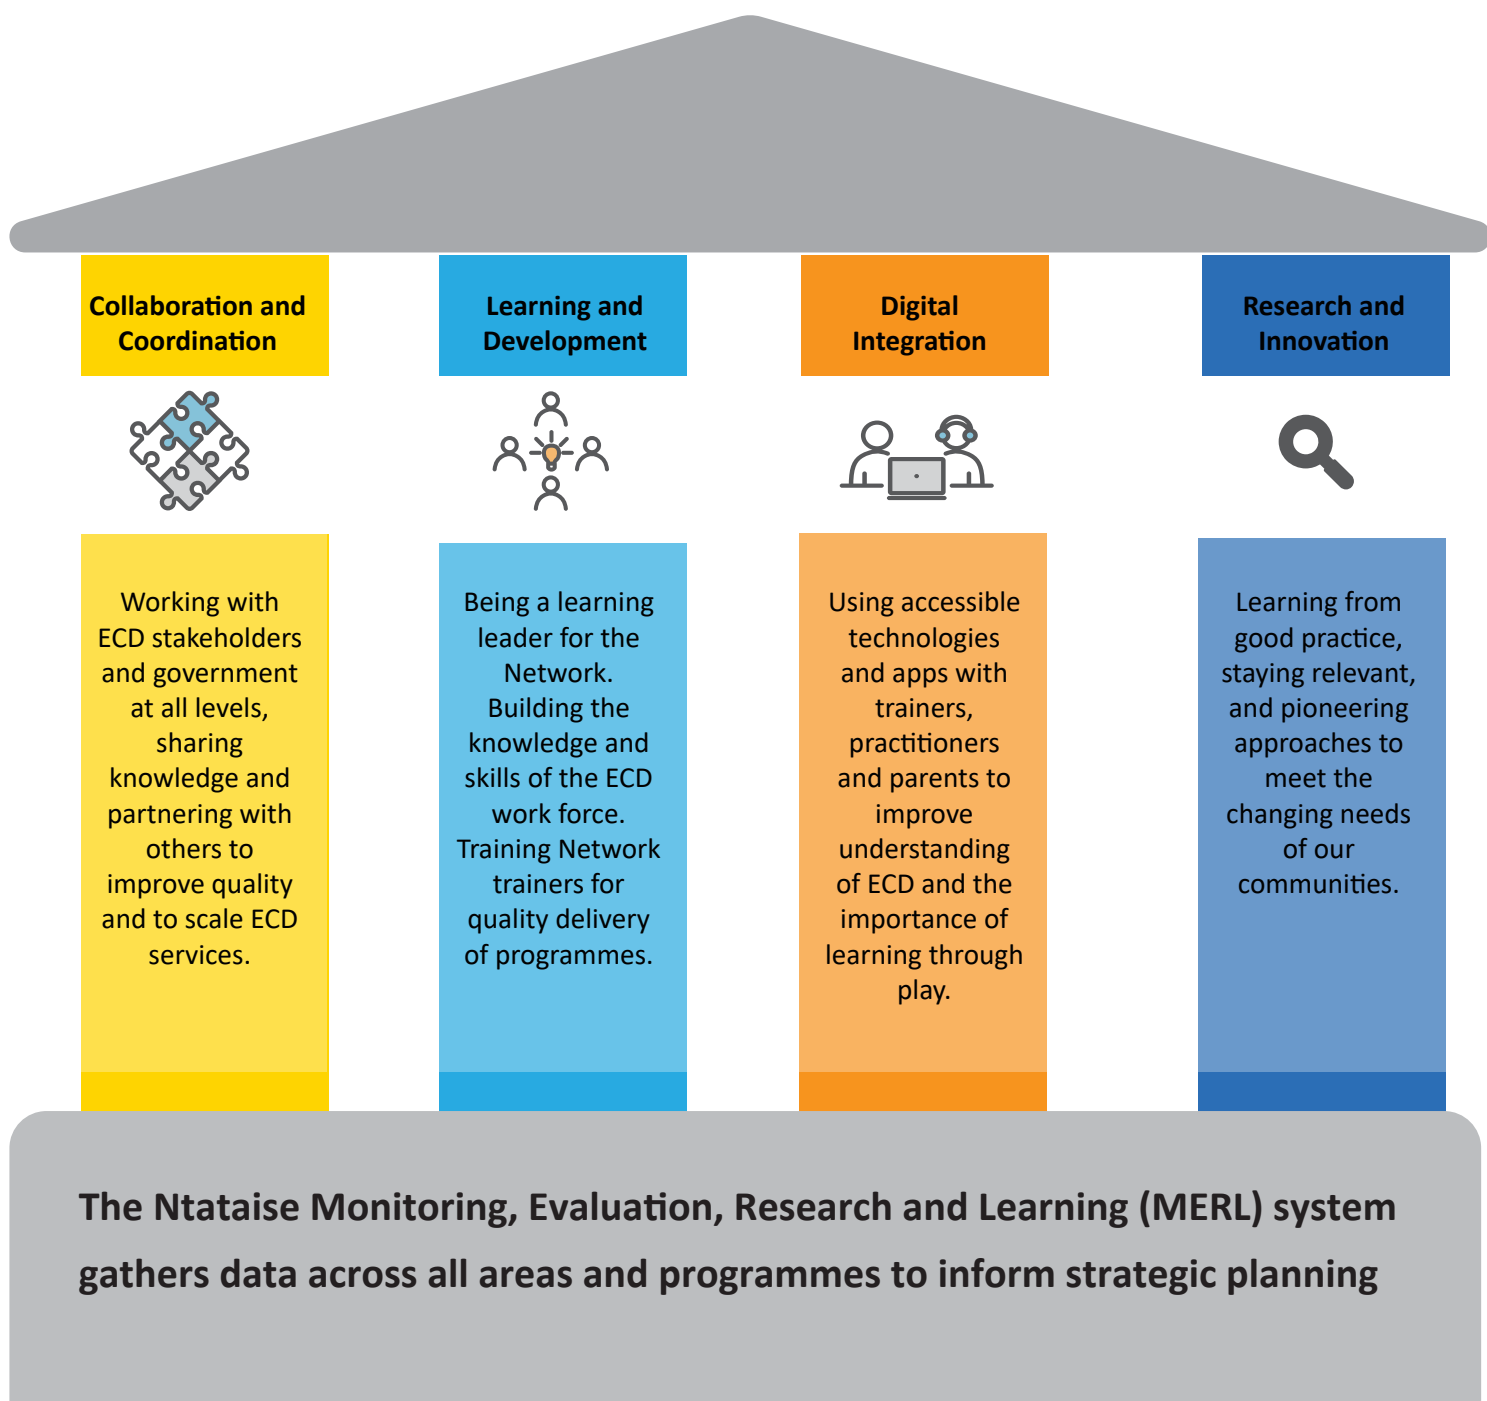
Collaboration and Coordination

Working with ECD stakeholders and government at all levels, sharing knowledge and partnering with others to improve quality and to scale ECD services.

Learning and Development

Being a learning leader for the Network. Building the knowledge and skills of the ECD work force. Training Network trainers for quality delivery of programmes.

Digital Integration

Using accessible technologies and apps with trainers, practitioners and parents to improve understanding of ECD and the importance of learning through play.

Research and Innovation

Learning from good practice, staying relevant, and pioneering approaches to meet the changing needs of our communities.

The Ntataise Monitoring, Evaluation, Research and Learning (MERL) system gathers data across all areas and programmes to inform strategic planning